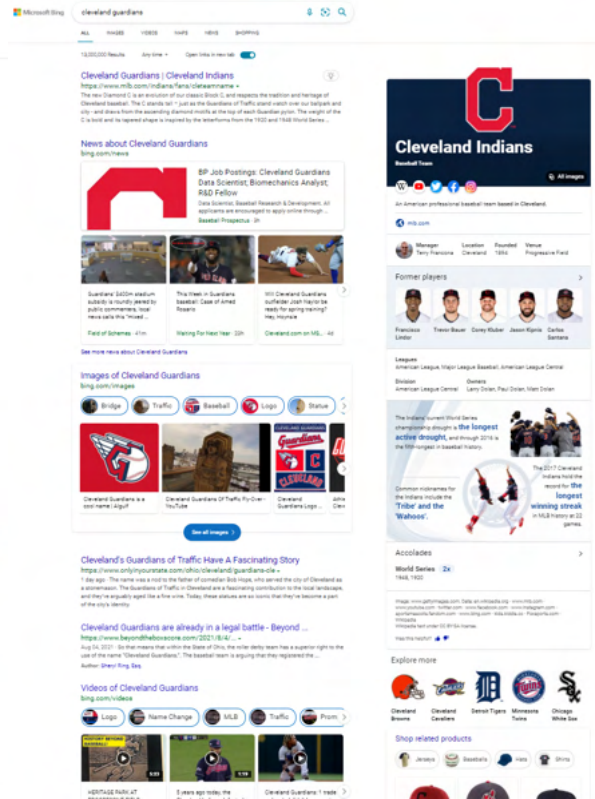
Microsoft Bing

cleveland guardians

ALL IMAGES VIDEOS MAPS NEWS SHOPPING

13,000,000 Results Any time Open links in new tab

Cleveland Guardians | Cleveland Indians
https://www.mlb.com/indians/fans/cleteamname

The new Diamond C is an evolution of our classic Block C, and respects the tradition and heritage of Cleveland baseball. The C stands tall – just as the Guardians of Traffic stand watch over our ballpark and city – and draws from the ascending diamond motifs at the top of each Guardian pylon. The weight of the C is bold and its layered shape is inspired by the letterforms from the 1920 and 1948 World Series ...

News about Cleveland Guardians
bing.com/news

BP Job Postings: Cleveland Guardians Data Scientist, Biomechanics Analyst, R&D Fellow
Baseball Scientist, Baseball Research & Development. All applicants are encouraged to apply online through ...
Baseball Prospectus · 2h

Guardians' $435m stadium subsidy is roundly jeered by public commenters, local news calls this "mixed ...
Field of Schemes · 41m

This Week in Guardians Baseball: Case of Amed Rosario
Waiting For Next Year · 20h

Will Cleveland Guardians outfielder Josh Naylor be ready for spring training? Hey, Hoynsie
Cleveland.com on MS... · 2h

See more news about Cleveland Guardians

Images of Cleveland Guardians
bing.com/images

Bridge Traffic Baseball Logo Statue

Cleveland Guardians is a cool name | Alguif

Cleveland Guardians Of Traffic Fly-Over - YouTube

Cleveland Guardians Logo ...

See all images

Cleveland's Guardians of Traffic Have A Fascinating Story
https://www.onlyinyourstate.com/ohio/cleveland/guardians-cle

1 day ago · The name was a nod to the father of comedian Bob Hope, who served the city of Cleveland as a stonemason. The Guardians of Traffic are a fascinating contribution to the local landscape, and they've arguably aged like a fine wine. Today, these statues are so iconic that they've become a part of the city's identity.

Cleveland Guardians are already in a legal battle - Beyond ...
https://www.beyondtheboxscore.com/2021/8/4/...

Aug 04, 2021 · So that means that within the State of Ohio, the roller derby team has superior right to the use of the name "Cleveland Guardians." The baseball team is arguing that they registered the ...

Author: Sheryl Ring Esq.

Videos of Cleveland Guardians
bing.com/videos

Logo Name Change MLB Traffic Prom

HERITAGE PARK AT

5 years ago today, the

Cleveland Guardians 1st

Cleveland Indians
Baseball Team

All images

An American professional baseball team based in Cleveland.

mlb.com

Manager Terry Francona
Location Cleveland
Founded 1894
Venue Progressive Field

Former players

Francisco Lindor
Trevor Bauer
Corey Kluber
Jason Kipnis
Carlos Santana

Leagues
American League, Major League Baseball, American League Central

Division
American League Central

Owners
Larry Dolan, Paul Dolan, Matt Dolan

The Indians' current World Series championship drought is the longest active drought, and through 2016 is the fifth-longest in baseball history.

Common nicknames for the Indians include the 'Tribe' and the 'Wahoos'.

The 2017 Cleveland Indians hold the record for the longest winning streak in MLB history at 22 games.

Accolades

World Series 2x
1948, 1920

Was this helpful?

Explore more

Cleveland Browns
Cleveland Cavaliers
Detroit Tigers
Minnesota Twins
Chicago White Sox

Shop related products

Jerseys Baseballs Hats Shirts